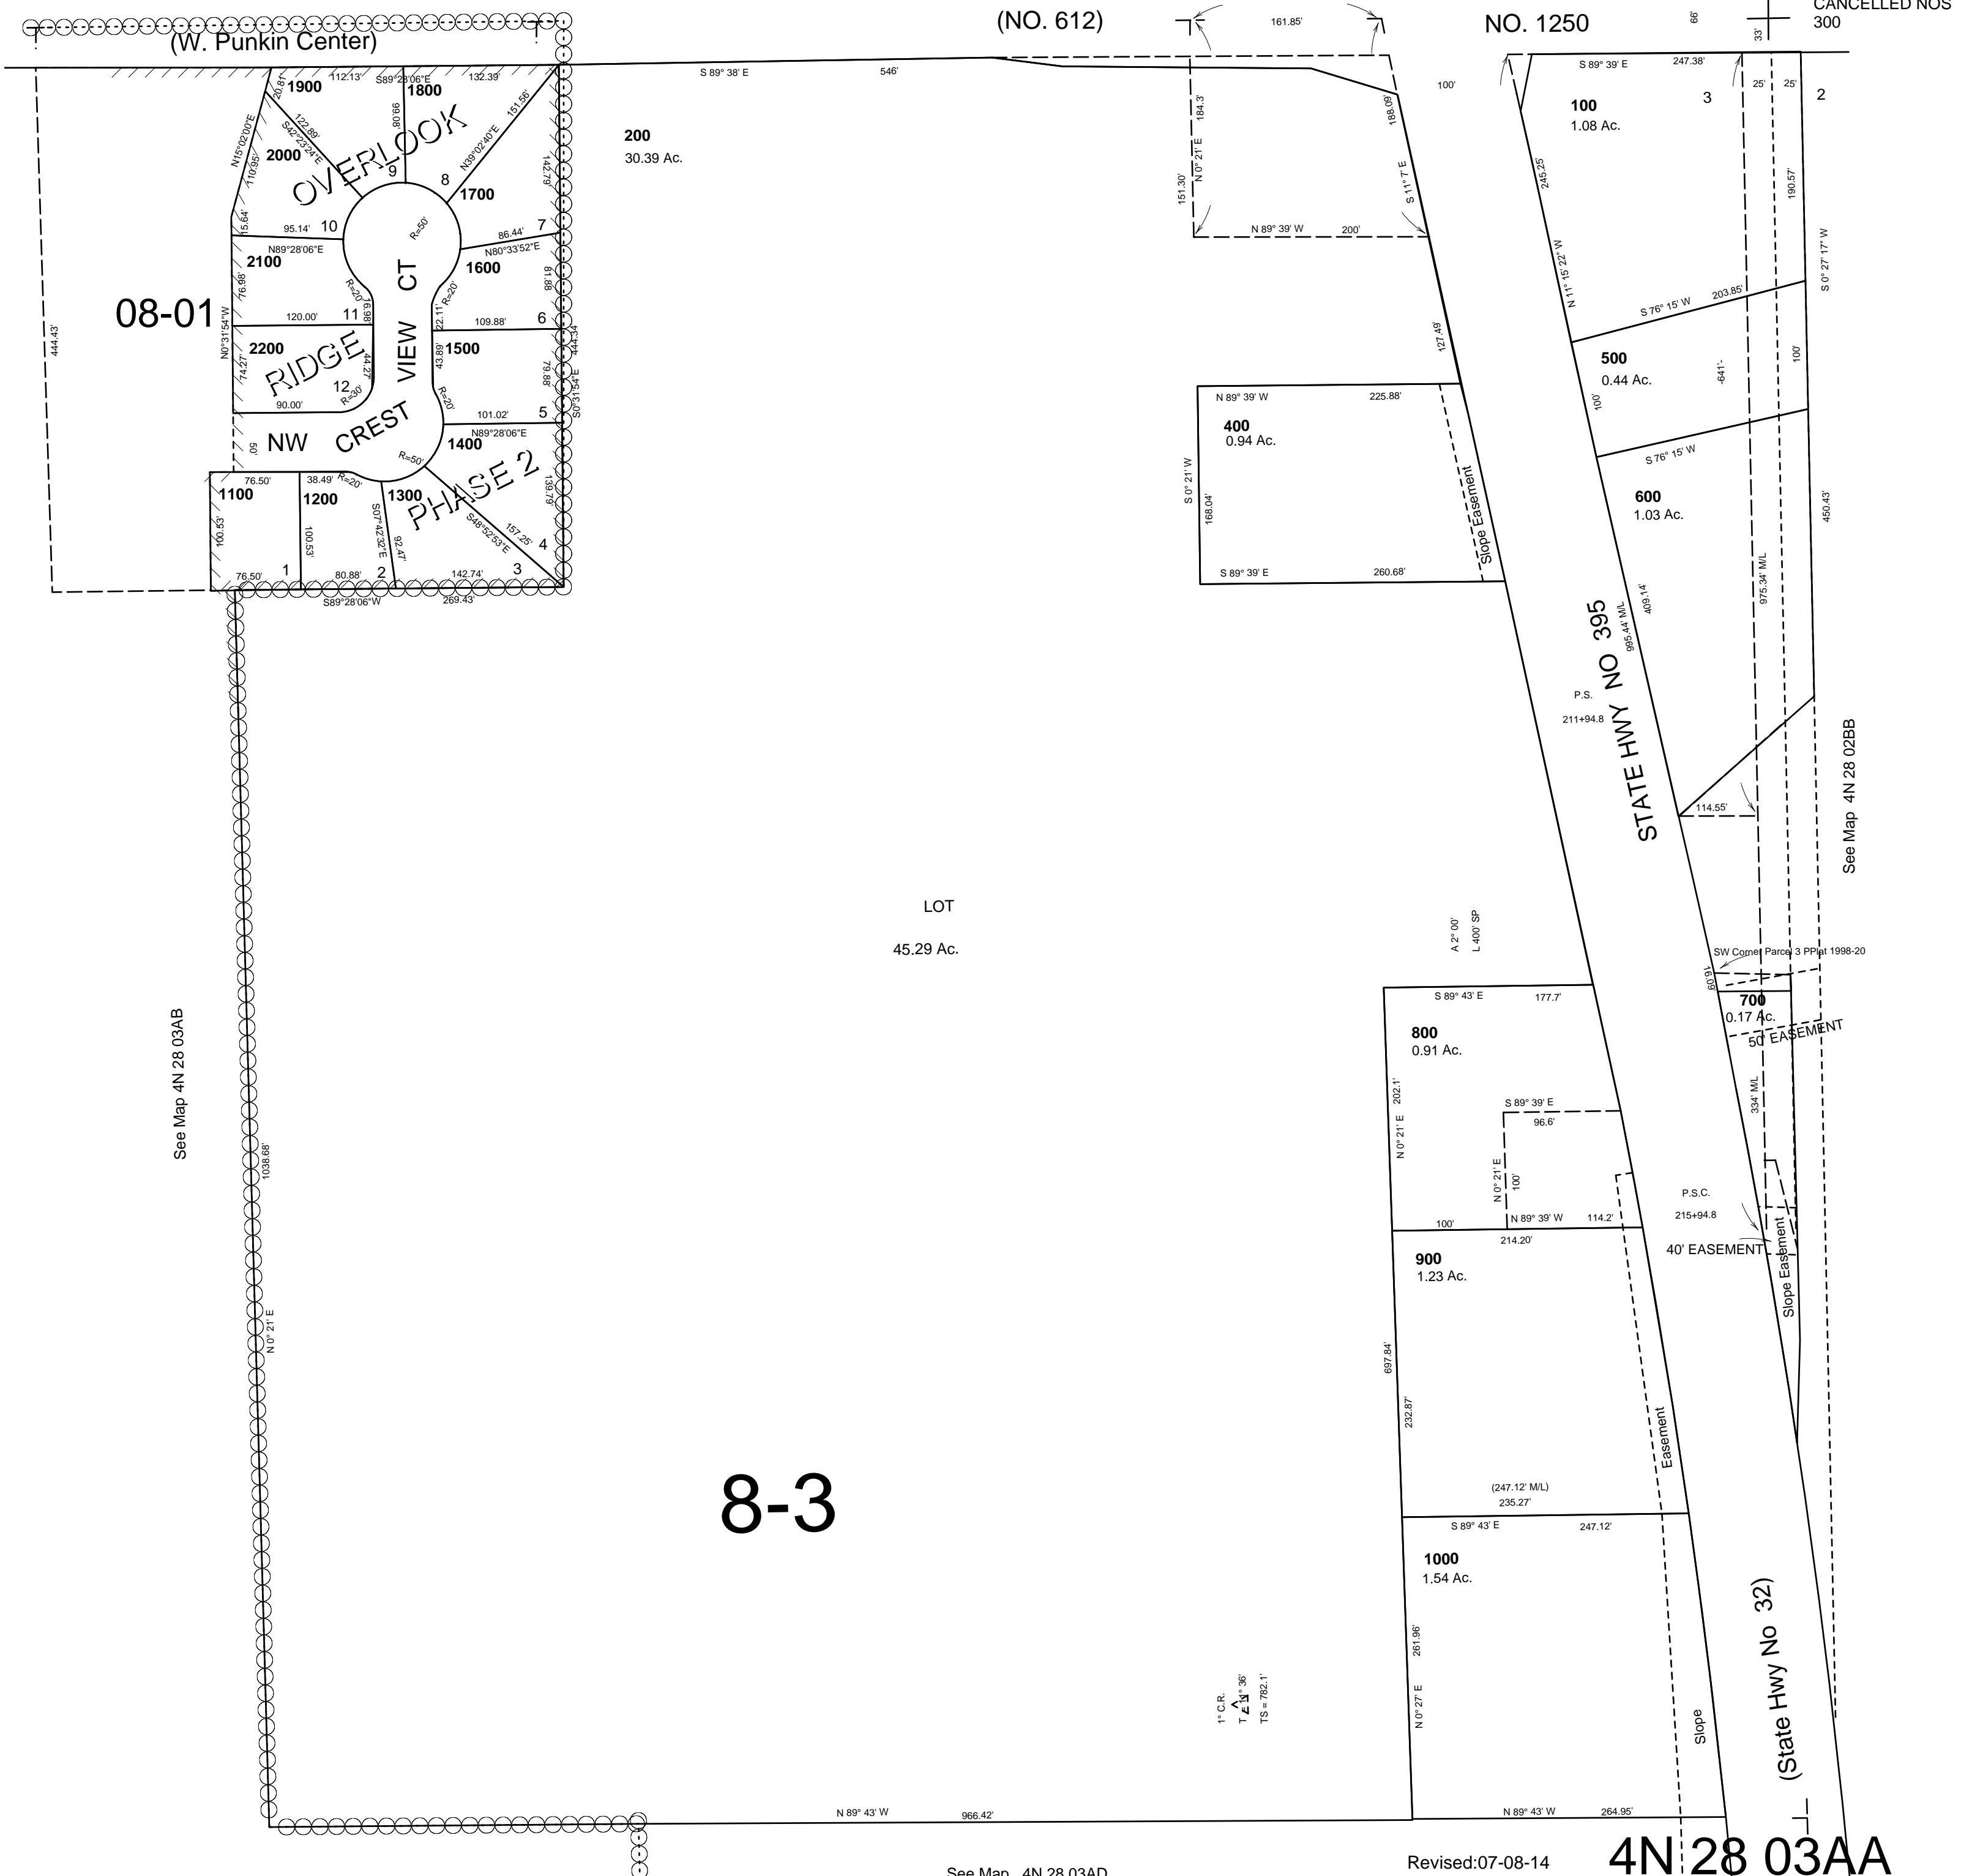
(NO. 612)
161.85'
NO. 1250
66'
CANCELLED NOS
300
33'
(W. Punkin Center)
S 89° 38' E
546'
100'
S 89° 39' E
247.38'
25'
25'
2
3
100
1.08 Ac.
1900
112.13'
S89°28'06"E
132.39'
1800
20.61'
99.08'
151.56'
OVERLOOK
122.89'
S42°23'24"E
N15°02'00"E
110.95'
2000
9
8
N39°02'40"E
142.79'
1700
15.64'
95.14'
10
R=50'
86.44'
7
N89°28'06"E
N80°33'52"E
2100
CT
1600
76.98'
R=20'
R=20'
81.88'
120.00'
11
16.98'
22.11'
109.88'
6
08-01
N0°31'54"W
2200
RIDGE
VIEW
44.27'
43.89'
1500
444.34'
74.27'
12
R=30'
79.88'
90.00'
R=20'
101.02'
5
S0°31'54"E
NW
CREST
N89°28'06"E
50'
1400
R=50'
76.50'
38.49'
R=20'
1100
1200
1300
PHASE 2
139.79'
100.53'
100.53'
S07°42'32"E
92.47'
S48°52'53"E
157.25'
4
76.50'
1
80.88'
2
142.74'
3
S89°28'06"W
269.43'
444.43'
200
30.39 Ac.
184.3'
N 0° 21' E
151.30'
188.09'
S 11° 7' E
N 89° 39' W
200'
245.25
190.57'
N 11° 15' 22" W
S 0° 27' 17" W
203.85'
S 76° 15' W
127.49'
500
0.44 Ac.
100'
-641'-
100'
N 89° 39' W
225.88'
400
0.94 Ac.
S 76° 15' W
S 0° 21' W
168.04'
Slope Easement
600
1.03 Ac.
450.43'
S 89° 39' E
260.68'
409.14'
975.34' M/L
995.44' M/L
STATE HWY NO 395
P.S.
211+94.8
114.55'
See Map 4N 28 02BB
LOT
45.29 Ac.
A 2° 00'
L 400' SP
SW Corner Parcel 3 PPlat 1998-20
60.91'
S 89° 43' E
177.7'
700
0.17 Ac.
800
0.91 Ac.
50' EASEMENT
See Map 4N 28 03AB
1038.68'
202.1'
N 0° 21' E
S 89° 39' E
96.6'
334' M/L
N 0° 21' E
100'
P.S.C.
215+94.8
100'
N 89° 39' W
114.2'
214.20'
40' EASEMENT
900
1.23 Ac.
Slope Easement
N 0° 21' E
697.84'
232.87'
Easement
8-3
(247.12' M/L)
235.27'
S 89° 43' E
247.12'
1000
1.54 Ac.
(State Hwy No 32)
261.96'
1° C.R.
T Δ 1° 36'
TS = 782.1'
N 0° 27' E
Slope
N 89° 43' W
966.42'
N 89° 43' W
264.95'
See Map 4N 28 03AD
Revised:07-08-14
4N 28 03AA